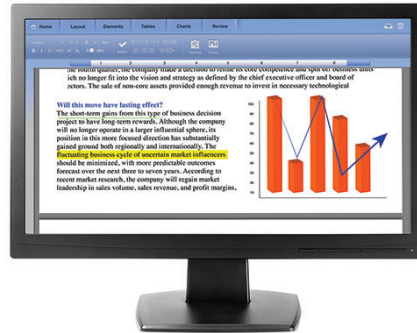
Home Layout Elements Tables Charts Review

the fourth quarter, the company made a decision to refine its core competence and spin off business units ich no longer fit into the vision and strategy as defined by the chief executive officer and board of ectors. The sale of non-core assets provided enough revenue to invest in necessary technological

Will this move have lasting effect?

The short-term gains from this type of business decision project to have long-term rewards. Although the company will no longer operate in a larger influential sphere, its position in this more focused direction has substantially gained ground both regionally and internationally. The fluctuating business cycle of uncertain market influencers should be minimized, with more predictable outcomes forecast over the next three to seven years. According to recent market research, the company will regain market leadership in sales volume, sales revenue, and profit margins,